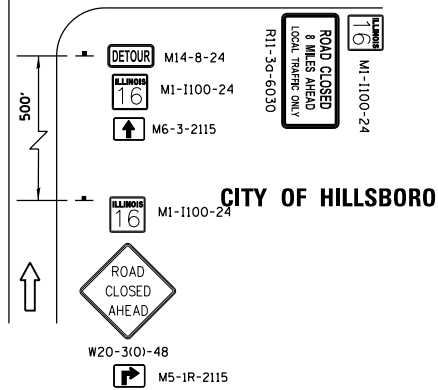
ILLINOIS 16

M1-1100-24

ROAD CLOSED
8 MILES AHEAD
LOCAL TRAFFIC ONLY

R11-3a-6030

DETOUR M14-8-24

ILLINOIS 16 M1-I100-24

M6-3-2115

500'

ILLINOIS 16 M1-I100-24

CITY OF HILLSBORO

ROAD CLOSED AHEAD

W20-3(O)-48

M5-1R-2115